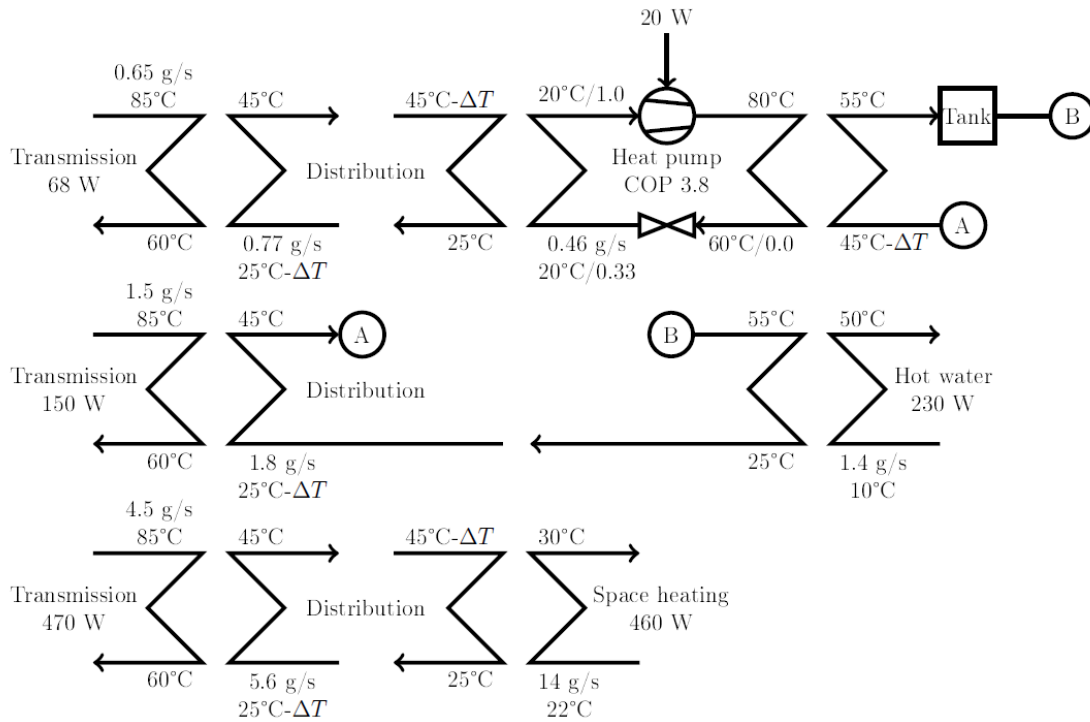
20 W

0.65 g/s
85°C

45°C

45°C-$\Delta T$

20°C/1.0

80°C

55°C

Tank

B

Transmission
68 W

Distribution

Heat pump
COP 3.8

60°C

0.77 g/s
25°C-$\Delta T$

25°C

0.46 g/s
20°C/0.33

60°C/0.0

45°C-$\Delta T$

A

1.5 g/s
85°C

45°C

A

B

55°C

50°C

Transmission
150 W

Distribution

Hot water
230 W

60°C

1.8 g/s
25°C-$\Delta T$

25°C

1.4 g/s
10°C

4.5 g/s
85°C

45°C

45°C-$\Delta T$

30°C

Transmission
470 W

Distribution

Space heating
460 W

60°C

5.6 g/s
25°C-$\Delta T$

25°C

14 g/s
22°C